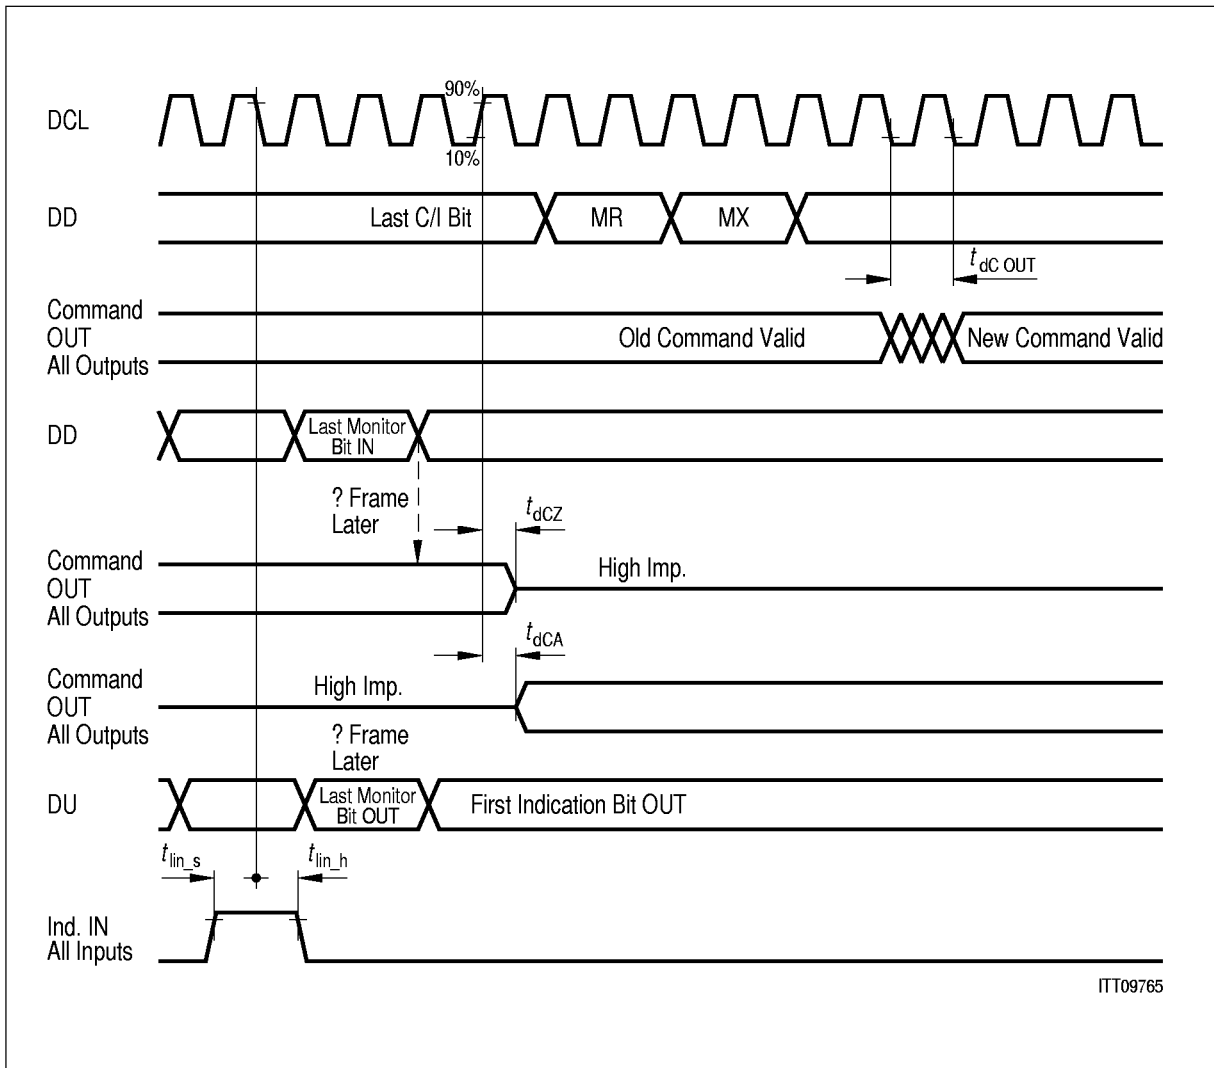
DCL

90%

10%

DD

Last C/I Bit

MR

MX

$t_{\text{dC OUT}}$

Command OUT All Outputs

Old Command Valid

New Command Valid

DD

Last Monitor Bit IN

? Frame Later

$t_{\text{dCZ}}$

Command OUT All Outputs

High Imp.

$t_{\text{dCA}}$

Command OUT All Outputs

High Imp.

? Frame Later

DU

Last Monitor Bit OUT

First Indication Bit OUT

$t_{\text{lin\_s}}$

$t_{\text{lin\_h}}$

Ind. IN All Inputs

ITT09765